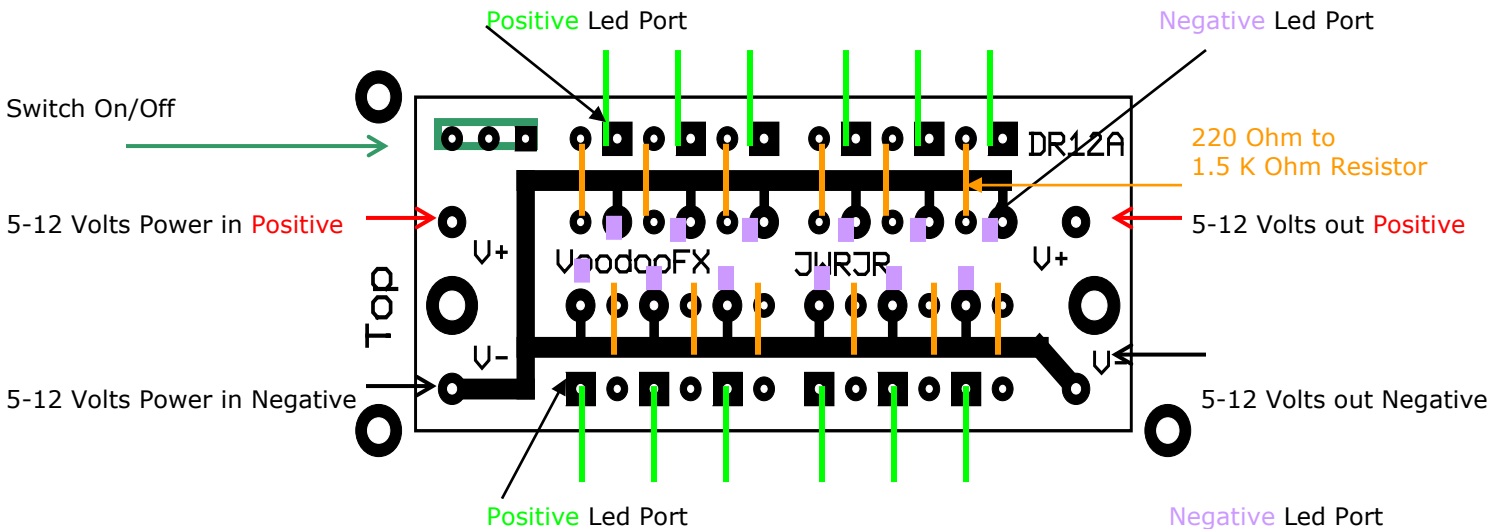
Positive Led Port

Negative Led Port

Switch On/Off

DR12A

220 Ohm to
1.5 K Ohm Resistor

5-12 Volts Power in Positive

5-12 Volts out Positive

V+

VoodooFX

JWRJR

V+

Top

V-

V

5-12 Volts Power in Negative

5-12 Volts out Negative

Positive Led Port

Negative Led Port